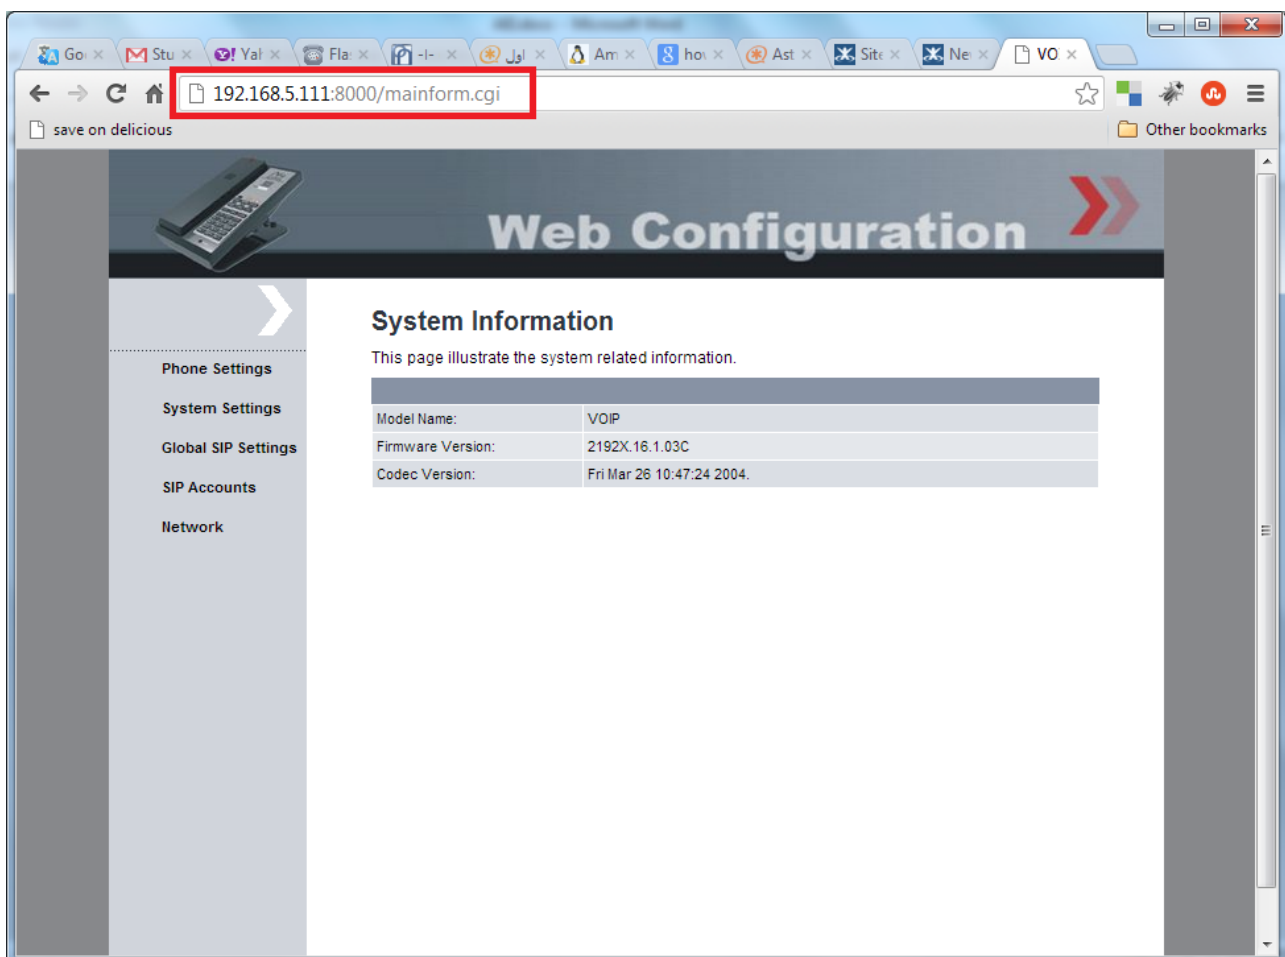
Go ×  Stu ×  Yal ×  Fla ×  -I- ×  اول ×  Am ×  hov ×  Ast ×  Site ×  Ne ×  VO ×

192.168.5.111:8000/mainform.cgi

save on delicious

Other bookmarks

Web Configuration

Phone Settings

System Settings

Global SIP Settings

SIP Accounts

Network

System Information

This page illustrate the system related information.

| | |
|---|---|
| Model Name: | VOIP |
| Firmware Version: | 2192X.16.1.03C |
| Codec Version: | Fri Mar 26 10:47:24 2004. |